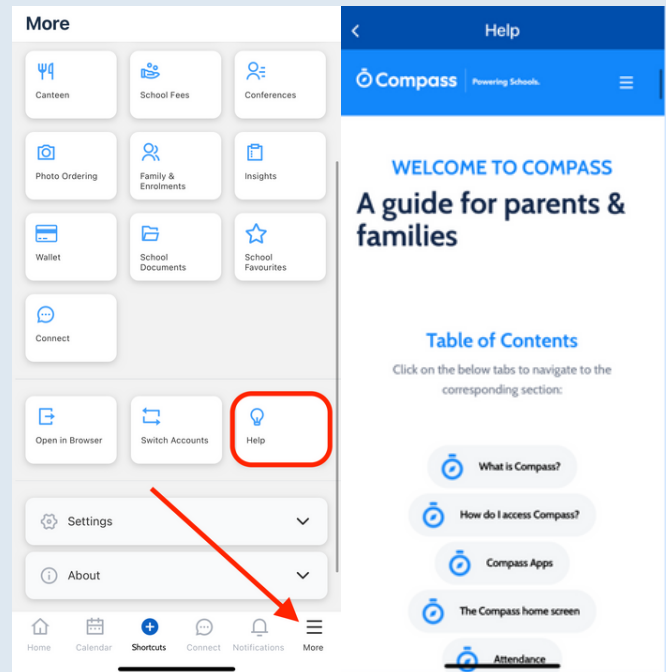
More

Canteen

School Fees

Conferences

Photo Ordering

Family & Enrolments

Insights

Wallet

School Documents

School Favourites

Connect

Open in Browser

Switch Accounts

Help

Settings

About

Home

Calendar

Shortcuts

Connect

Notifications

More

Help

Compass | Powering Schools.

WELCOME TO COMPASS

A guide for parents & families

Table of Contents

Click on the below tabs to navigate to the corresponding section:

What is Compass?

How do I access Compass?

Compass Apps

The Compass home screen

Attendance